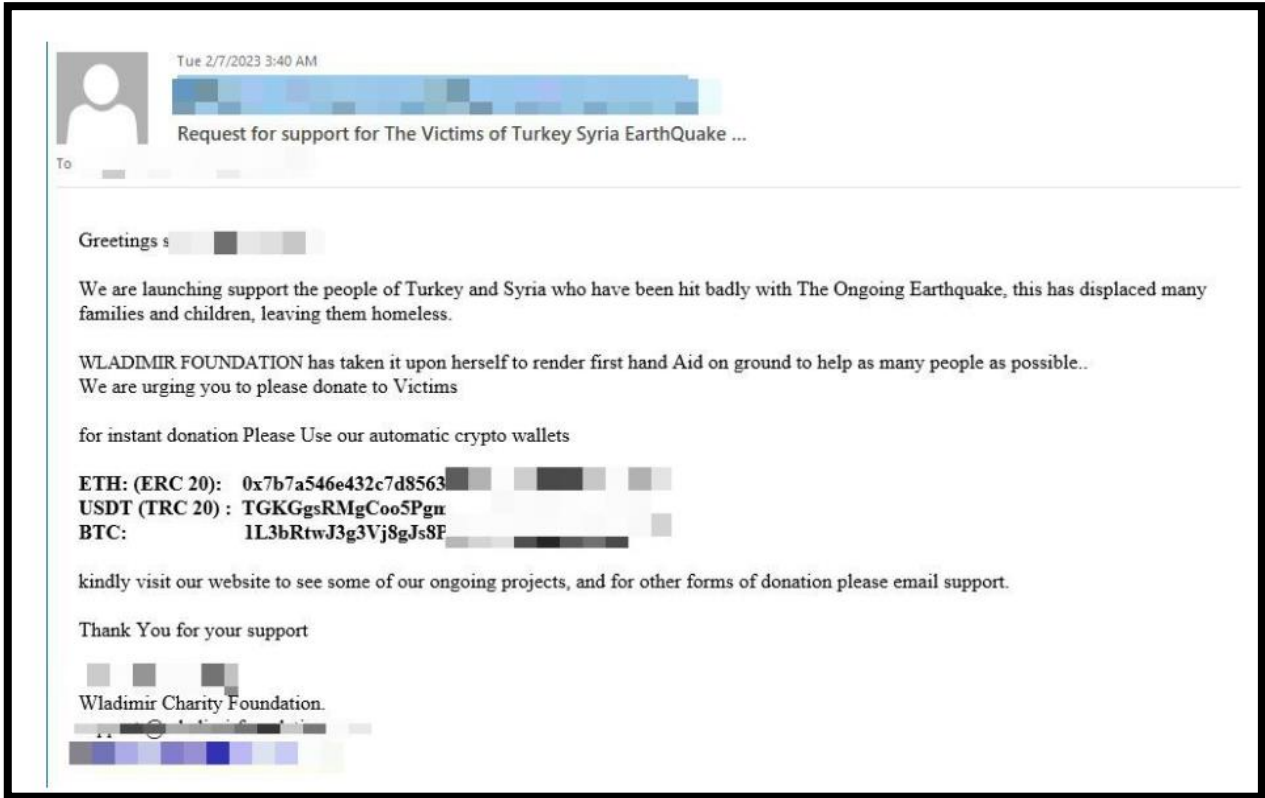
Tue 2/7/2023 3:40 AM

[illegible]

Request for support for The Victims of Turkey Syria EarthQuake ...

To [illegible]

Greetings s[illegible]

We are launching support the people of Turkey and Syria who have been hit badly with The Ongoing Earthquake, this has displaced many families and children, leaving them homeless.

WLADIMIR FOUNDATION has taken it upon herself to render first hand Aid on ground to help as many people as possible..
We are urging you to please donate to Victims

for instant donation Please Use our automatic crypto wallets

ETH: (ERC 20): 0x7b7a546e432c7d8563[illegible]
USDT (TRC 20) : TGKGgsRMgCoo5Pgn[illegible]
BTC: 1L3bRtwJ3g3Vj8gJs8F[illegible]

kindly visit our website to see some of our ongoing projects, and for other forms of donation please email support.

Thank You for your support

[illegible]
Wladimir Charity Foundation.
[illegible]
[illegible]